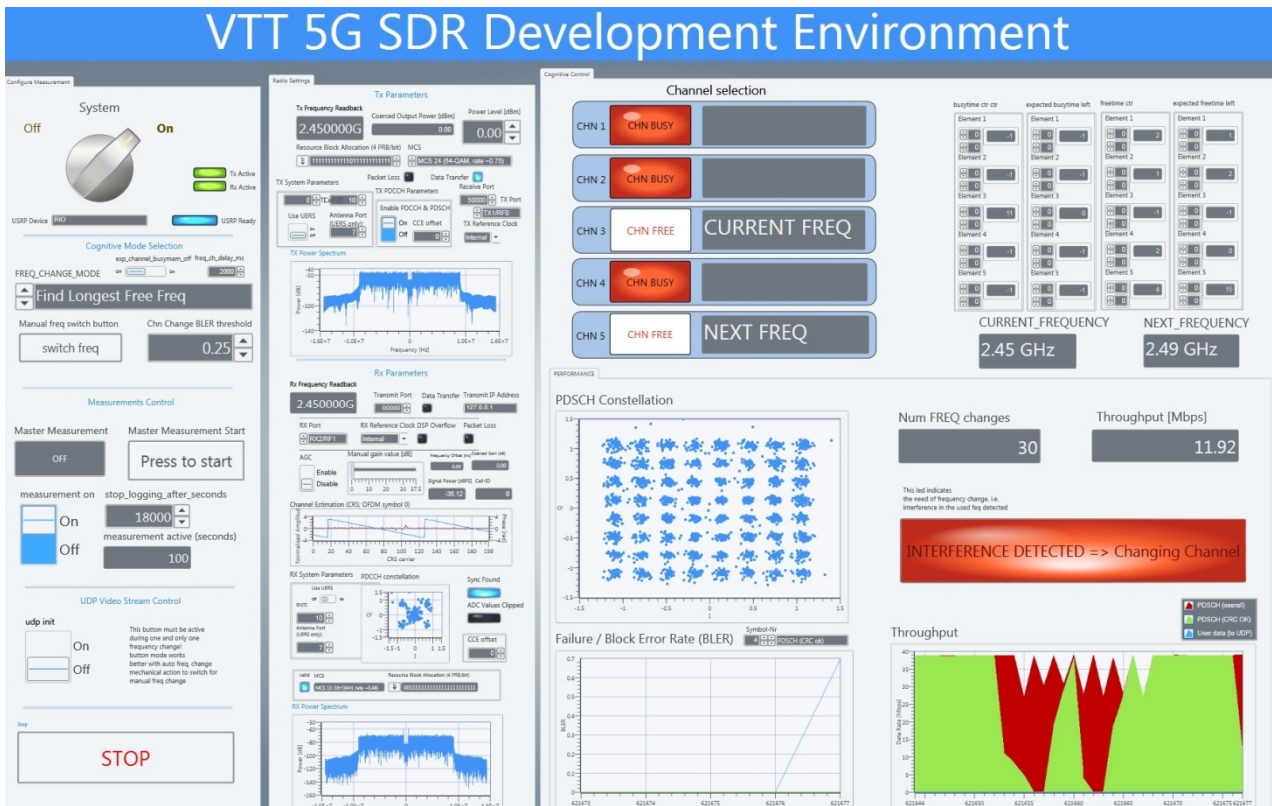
VTT 5G SDR Development Environment

Configure Measurement

System

Off

On

Tx Active

Rx Active

USRP Device RIO

USRP Ready

Cognitive Mode Selection

exp_channel_busymem_off

freq_ch_delay_ms

FREQ_CHANGE_MODE

2000

Find Longest Free Freq

Manual freq switch button

Chn Change BLER threshold

switch freq

0.25

Measurements Control

Master Measurement

Master Measurement Start

OFF

Press to start

measurement on

stop_logging_after_seconds

18000

On

Off

measurement active (seconds)

100

UDP Video Stream Control

udp init

On

Off

This button must be active during one and only one frequency change! button mode works better with auto freq. change mechanical action to switch for manual freq change

Stop

STOP

Radio Settings

Tx Parameters

Tx Frequency Readback

2.450000G

Coerced Output Power [dBm]

0.00

Power Level [dBm]

0.00

Resource Block Allocation (4 PRB/bit)

MCS

1111111111111111111111111

MCS 24 (64-QAM, rate ~0.75)

TX System Parameters

Packet Loss

Data Transfer

TX PDCCH Parameters

Receive Port

Use UERS

Antenna Port (UERS only)

Enable PDCCH & PDSCH

On

Off

CCE offset

50000

TX Port

TX1/RF0

TX Reference Clock

Internal

TX Power Spectrum

Power [dB]

Frequency [Hz]

Rx Parameters

Rx Frequency Readback

2.450000G

Transmit Port

Data Transfer

Transmit IP Address

127.0.0.1

RX Port

RX2/RF1

RX Reference Clock

Internal

DSP Overflow

Packet Loss

AGC

Enable

Disable

Manual gain value [dB]

Frequency Offset [Hz]

0.00

Element Gain [dB]

0.00

Signal Power [dBFS]

-38.12

Cell-ID

0

Channel Estimation (CRS; OFDM symbol 0)

CRS carrier

RX System Parameters

Use UERS

RNTI

10

Antenna Port (UERS only)

7

PDCCH constellation

Sync Found

ADC Values Clipped

CCE offset

0

valid

MCS

MCS 13 (16-QAM, rate ~0.48)

Resource Block Allocation (4 PRB/bit)

RX Power Spectrum

Power [dB]

Cognitive Control

Channel selection

CHN 1

CHN BUSY

CHN 2

CHN BUSY

CHN 3

CHN FREE

CURRENT FREQ

CHN 4

CHN BUSY

CHN 5

CHN FREE

NEXT FREQ

busytime ctr ctr

expected busytime left

freetime ctr

expected freetime left

Element 1

Element 2

Element 3

Element 4

Element 5

CURRENT_FREQUENCY

NEXT_FREQUENCY

2.45 GHz

2.49 GHz

PERFORMANCE

PDSCH Constellation

Num FREQ changes

30

Throughput [Mbps]

11.92

This led indicates the need of frequency change, i.e. interference in the used feq detected

INTERFERENCE DETECTED => Changing Channel

Failure / Block Error Rate (BLER)

Symbol-Nr

4

PDSCH (CRC ok)

BLER

Throughput

PDSCH (overall)

PDSCH (CRC OK)

User data (to UDP)

Data Rate [Mbps]